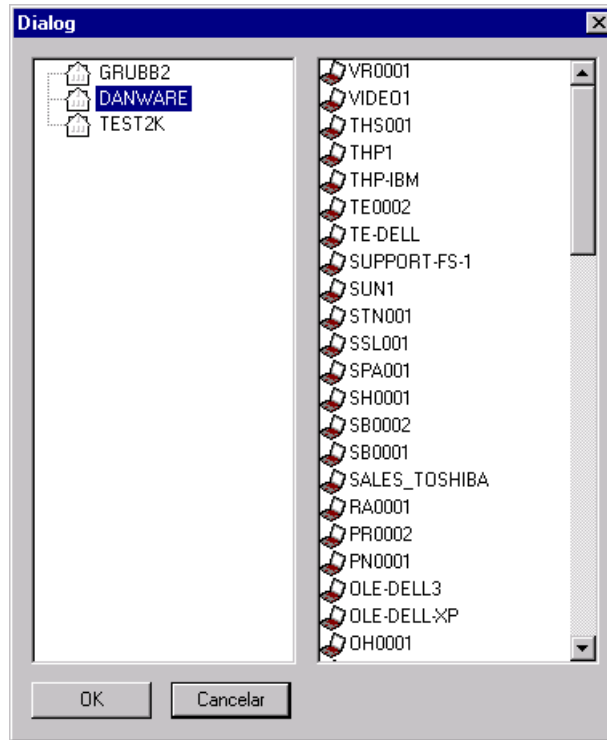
Dialog

GRUBB2
DANWARE
TEST2K

VR0001
VIDEO1
THS001
THP1
THP-IBM
TE0002
TE-DELL
SUPPORT-FS-1
SUN1
STN001
SSL001
SPA001
SH0001
SB0002
SB0001
SALES_TOSHIBA
RA0001
PR0002
PN0001
OLE-DELL3
OLE-DELL-XP
OH0001

OK
Cancelar